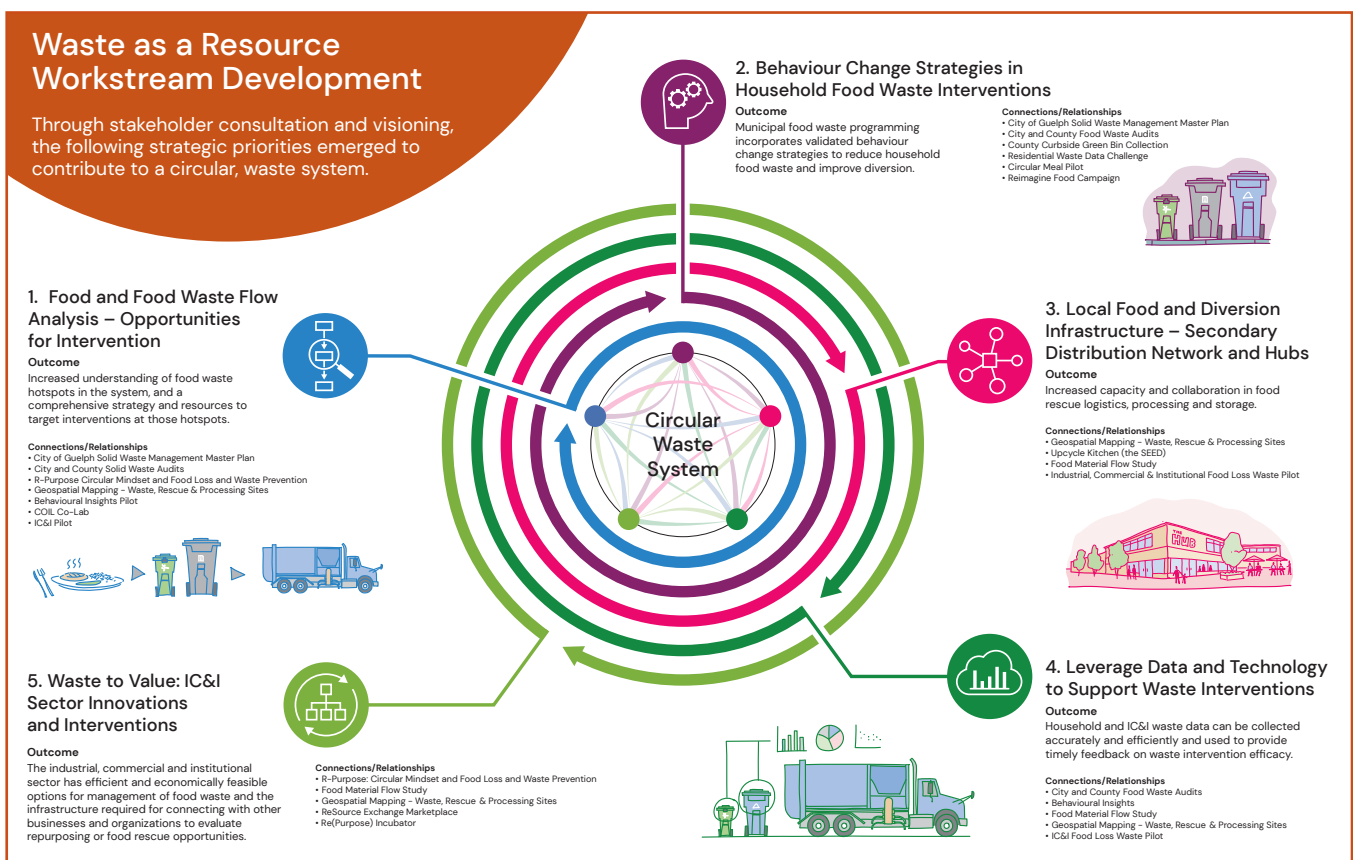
Waste as a Resource Workstream Development

Through stakeholder consultation and visioning, the following strategic priorities emerged to contribute to a circular, waste system.

2. Behaviour Change Strategies in Household Food Waste Interventions

Outcome
Municipal food waste programming incorporates validated behaviour change strategies to reduce household food waste and improve diversion.

Connections/Relationships
• City of Guelph Solid Waste Management Master Plan
• City and County Food Waste Audits
• County Curbside Green Bin Collection
• Residential Waste Data Challenge
• Circular Meal Pilot
• Reimagine Food Campaign

1. Food and Food Waste Flow Analysis – Opportunities for Intervention

Outcome
Increased understanding of food waste hotspots in the system, and a comprehensive strategy and resources to target interventions at those hotspots.

Connections/Relationships
• City of Guelph Solid Waste Management Master Plan
• City and County Solid Waste Audits
• R-Purpose Circular Mindset and Food Loss and Waste Prevention
• Geospatial Mapping - Waste, Rescue & Processing Sites
• Behavioural Insights Pilot
• COIL Co-Lab
• IC&I Pilot

Circular Waste System

3. Local Food and Diversion Infrastructure – Secondary Distribution Network and Hubs

Outcome
Increased capacity and collaboration in food rescue logistics, processing and storage.

Connections/Relationships
• Geospatial Mapping - Waste, Rescue & Processing Sites
• Upcycle Kitchen (the SEED)
• Food Material Flow Study
• Industrial, Commercial & Institutional Food Loss Waste Pilot

THE HUB

5. Waste to Value: IC&I Sector Innovations and Interventions

Outcome
The industrial, commercial and institutional sector has efficient and economically feasible options for management of food waste and the infrastructure required for connecting with other businesses and organizations to evaluate repurposing or food rescue opportunities.

Connections/Relationships
• R-Purpose: Circular Mindset and Food Loss and Waste Prevention
• Food Material Flow Study
• Geospatial Mapping - Waste, Rescue & Processing Sites
• ReSource Exchange Marketplace
• Re(Purpose) Incubator

4. Leverage Data and Technology to Support Waste Interventions

Outcome
Household and IC&I waste data can be collected accurately and efficiently and used to provide timely feedback on waste intervention efficacy.

Connections/Relationships
• City and County Food Waste Audits
• Behavioural Insights
• Food Material Flow Study
• Geospatial Mapping - Waste, Rescue & Processing Sites
• IC&I Food Loss Waste Pilot